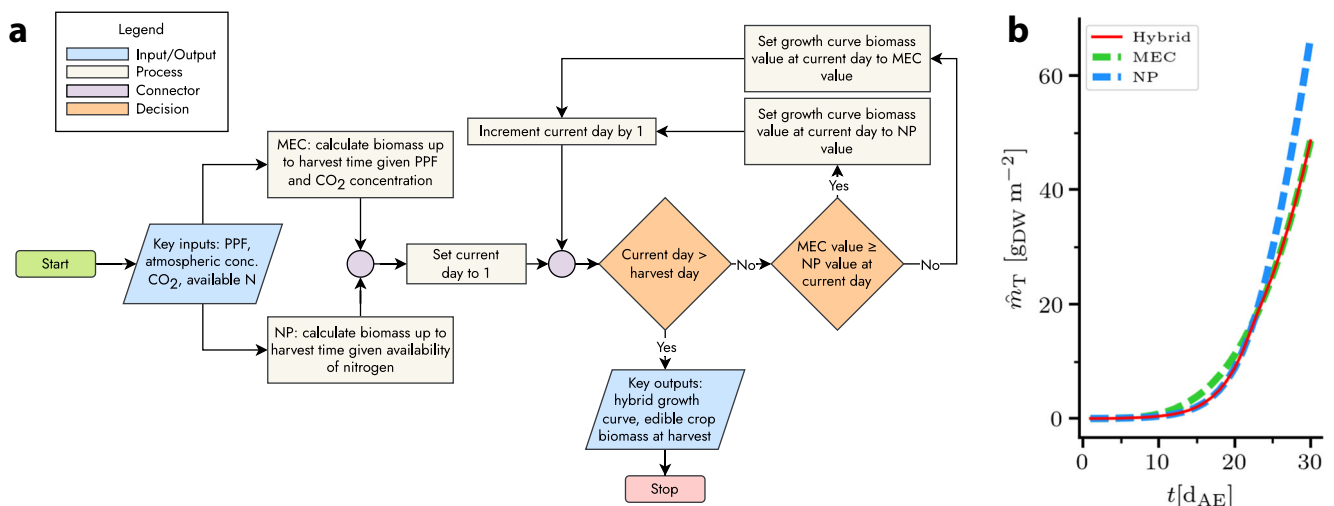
a

Legend
Input/Output
Process
Connector
Decision

Start

Key inputs: PPF, atmospheric conc. $CO_2$, available N

MEC: calculate biomass up to harvest time given PPF and $CO_2$ concentration

NP: calculate biomass up to harvest time given availability of nitrogen

Set current day to 1

Increment current day by 1

Set growth curve biomass value at current day to MEC value

Set growth curve biomass value at current day to NP value

Current day > harvest day

No

MEC value ≥ NP value at current day

Yes

No

Yes

Key outputs: hybrid growth curve, edible crop biomass at harvest

Stop

b

Hybrid
MEC
NP

$\hat{m}_{\mathrm{T}}$ $[\mathrm{g_{DW}\ m^{-2}}]$

0
20
40
60

0
10
20
30

$t[\mathrm{d_{AE}}]$